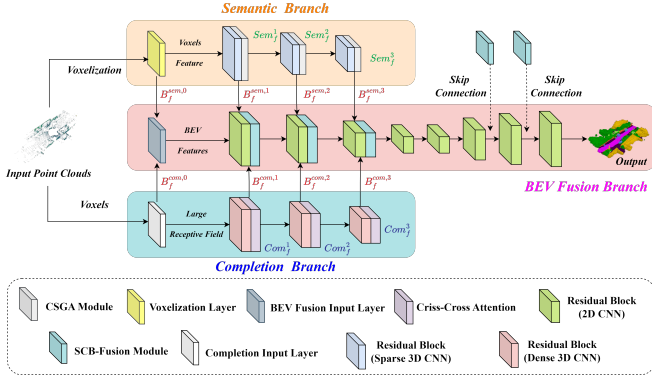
Semantic Branch

Voxels

Feature

$Sem_f^1$

$Sem_f^2$

$Sem_f^3$

Voxelization

$B_f^{sem,0}$

$B_f^{sem,1}$

$B_f^{sem,2}$

$B_f^{sem,3}$

Skip Connection

Skip Connection

BEV

Features

Output

Input Point Clouds

$B_f^{com,0}$

$B_f^{com,1}$

$B_f^{com,2}$

$B_f^{com,3}$

BEV Fusion Branch

Voxels

Large

Receptive Field

$Com_f^1$

$Com_f^2$

$Com_f^3$

Completion Branch

CSGA Module

Voxelization Layer

BEV Fusion Input Layer

Criss-Cross Attention

Residual Block (2D CNN)

SCB-Fusion Module

Completion Input Layer

Residual Block (Sparse 3D CNN)

Residual Block (Dense 3D CNN)